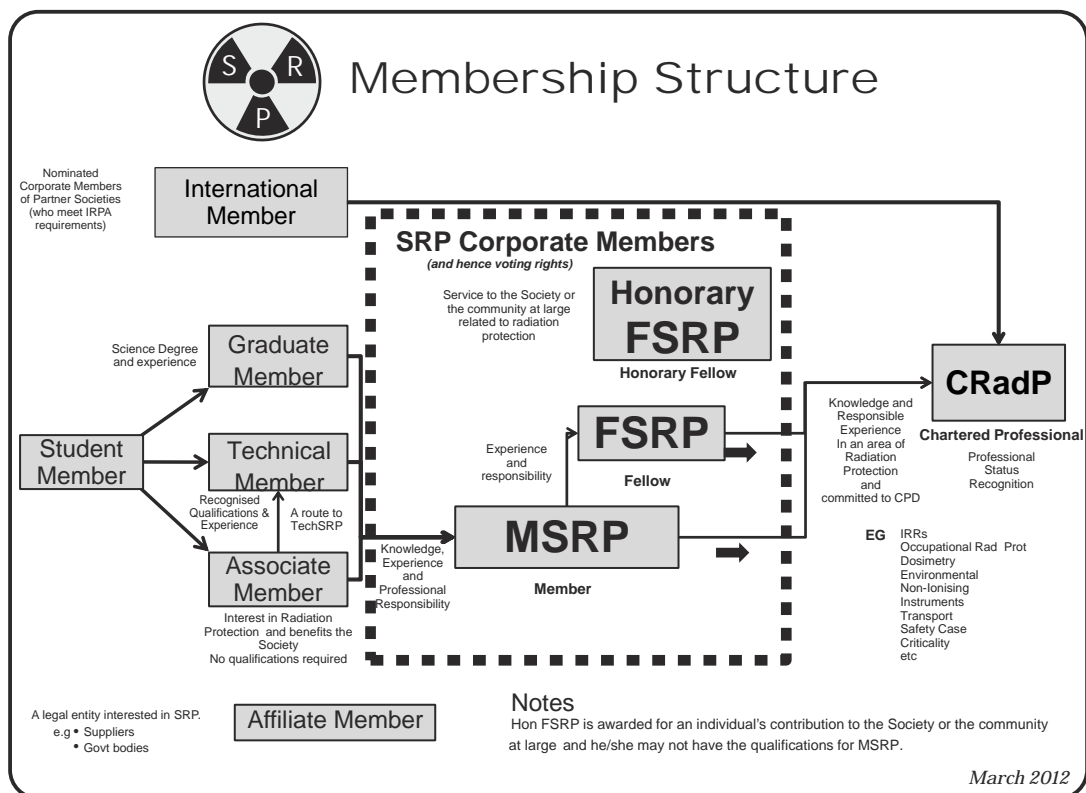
S R P

Membership Structure

Nominated Corporate Members of Partner Societies (who meet IRPA requirements)

International Member

SRP Corporate Members
(and hence voting rights)

Service to the Society or the community at large related to radiation protection

Honorary FSRP

Honorary Fellow

Science Degree and experience

Graduate Member

Student Member

Technical Member

Recognised Qualifications & Experience

A route to TechSRP

Associate Member

Interest in Radiation Protection and benefits the Society
No qualifications required

Experience and responsibility

FSRP

Fellow

Knowledge, Experience and Professional Responsibility

MSRP

Member

Knowledge and Responsible Experience In an area of Radiation Protection and committed to CPD

CRadP

Chartered Professional

Professional Status Recognition

EG IRRs
Occupational Rad Prot
Dosimetry
Environmental
Non-Ionising
Instruments
Transport
Safety Case
Criticality
etc

A legal entity interested in SRP.
e.g • Suppliers
• Govt bodies

Affiliate Member

Notes
Hon FSRP is awarded for an individual's contribution to the Society or the community at large and he/she may not have the qualifications for MSRP.

March 2012